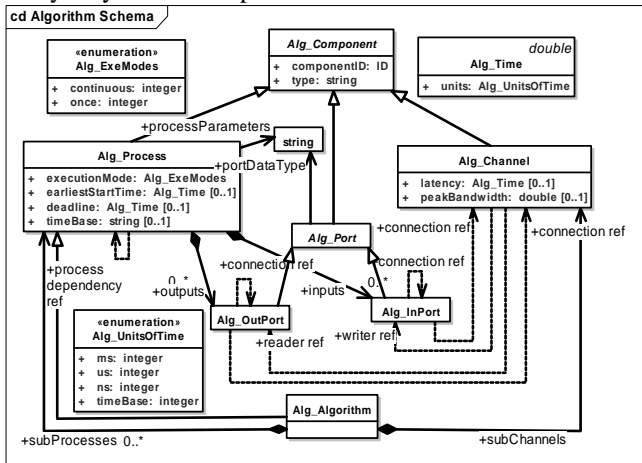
cd Algorithm Schema

«enumeration»
Alg_ExeModes
+ continuous: integer
+ once: integer

Alg_Component
+ componentID: ID
+ type: string

double
Alg_Time
+ units: Alg_UnitsOfTime

+processParameters

string

Alg_Process
+ executionMode: Alg_ExeModes
+ earliestStartTime: Alg_Time [0..1]
+ deadline: Alg_Time [0..1]
+ timeBase: string [0..1]

+portDataType

Alg_Channel
+ latency: Alg_Time [0..1]
+ peakBandwidth: double [0..1]

Alg_Port

+connection ref

+connection ref

+process dependency ref

0..*
+outputs

+connection ref

+connection ref

+inputs

0..*

Alg_OutPort

Alg_InPort

+writer ref

+reader ref

«enumeration»
Alg_UnitsOfTime
+ ms: integer
+ us: integer
+ ns: integer
+ timeBase: integer

Alg_Algorithm

+subProcesses 0..*

+subChannels